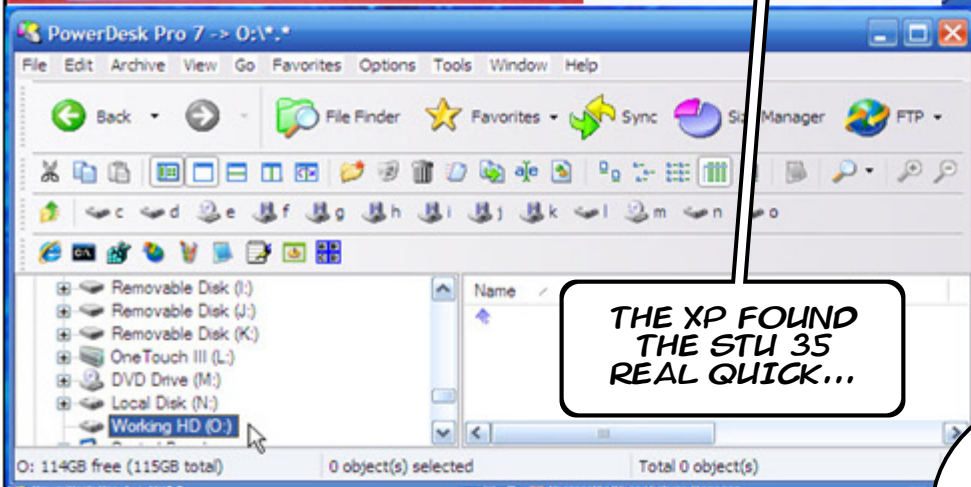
PowerDesk Pro 7 -> O:\*.*

File Edit Archive View Go Favorites Options Tools Window Help

Back Favorites Sync Size Manager FTP File Finder

c d e f g h i j k l m n o

Removable Disk (I:)
Removable Disk (J:)
Removable Disk (K:)
OneTouch III (L:)
DVD Drive (M:)
Local Disk (N:)
Working HD (O:)

Name

THE XP FOUND THE STU 35 REAL QUICK...

O: 114GB free (115GB total) 0 object(s) selected Total 0 object(s)